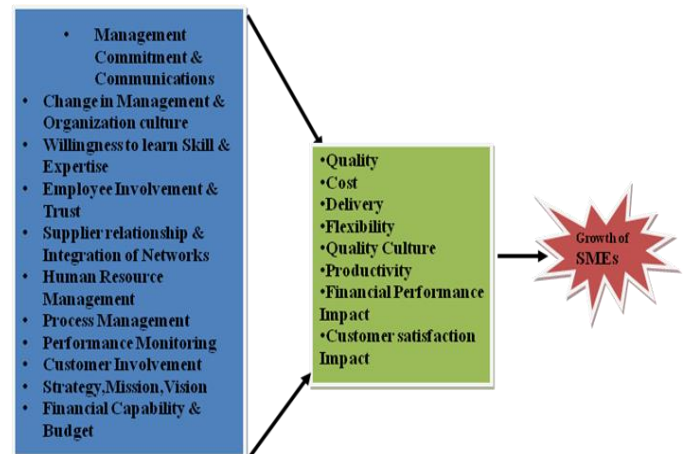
- Management Commitment & Communications
- Change in Management & Organization culture
- Willingness to learn Skill & Expertise
- Employee Involvement & Trust
- Supplier relationship & Integration of Networks
- Human Resource Management
- Process Management
- Performance Monitoring
- Customer Involvement
- Strategy,Mission,Vision
- Financial Capability & Budget

•Quality
•Cost
•Delivery
•Flexibility
•Quality Culture
•Productivity
•Financial Performance Impact
•Customer satisfaction Impact

Growth of SMEs